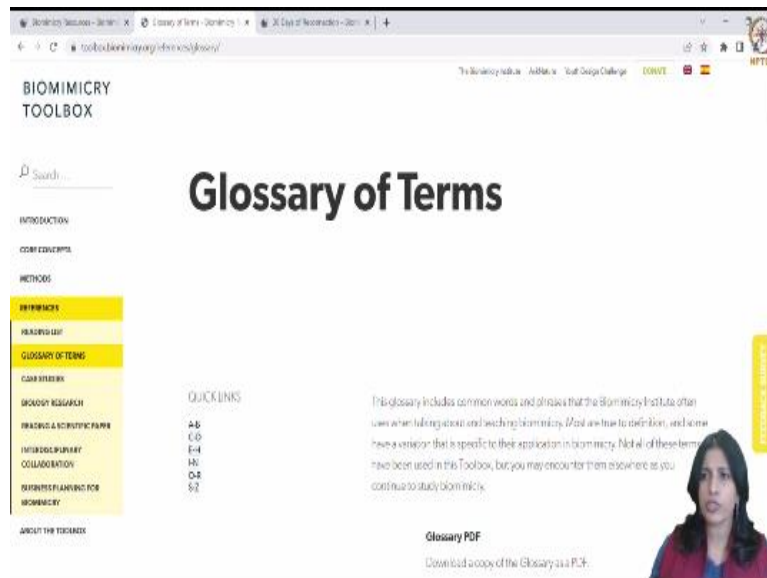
Biomimicry Resources - Biomim | Glossary of Terms - Biomimicry | 30 Days of Reconnection - Biom | +

toolbox.biomimicry.org/references/glossary/

The Biomimicry Institute AskNature Youth Design Challenge DONATE

BIOMIMICRY TOOLBOX

Search

INTRODUCTION

CORE CONCEPTS

METHODS

REFERENCES

READING LIST

GLOSSARY OF TERMS

CASE STUDIES

BIOLOGY RESEARCH

READING A SCIENTIFIC PAPER

INTERDISCIPLINARY COLLABORATION

BUSINESS PLANNING FOR BIOMIMICRY

ABOUT THE TOOLBOX

Glossary of Terms

QUICK LINKS

A-b
C-D
E-H
H-L
O-R
S-Z

This glossary includes common words and phrases that the Biomimicry Institute often uses when talking about and teaching biomimicry. Most are true to definition, and some have a version that is specific to their application in biomimicry. Not all of these terms have been used in this Toolbox, but you may encounter them elsewhere as you continue to study biomimicry.

Glossary PDF

Download a copy of the Glossary as a PDF.

FEEDBACK SURVEY

NPTEL